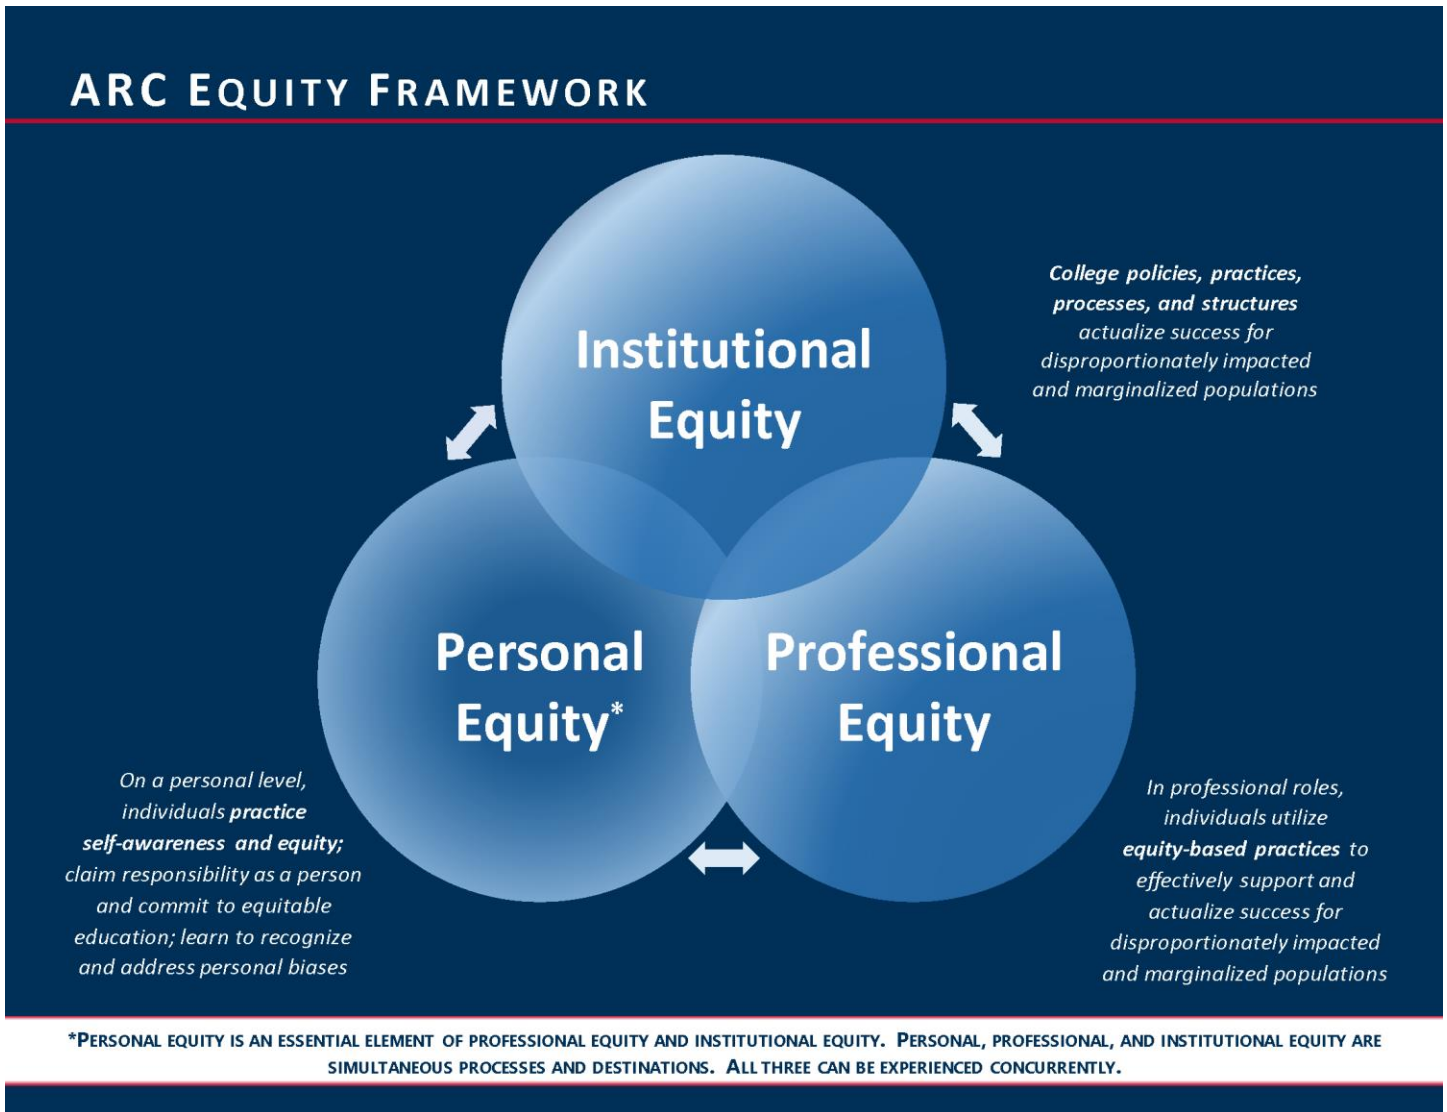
ARC EQUITY FRAMEWORK

Institutional Equity

College policies, practices, processes, and structures actualize success for disproportionately impacted and marginalized populations

Personal Equity*

Professional Equity

On a personal level, individuals practice self-awareness and equity; claim responsibility as a person and commit to equitable education; learn to recognize and address personal biases

In professional roles, individuals utilize equity-based practices to effectively support and actualize success for disproportionately impacted and marginalized populations

*PERSONAL EQUITY IS AN ESSENTIAL ELEMENT OF PROFESSIONAL EQUITY AND INSTITUTIONAL EQUITY. PERSONAL, PROFESSIONAL, AND INSTITUTIONAL EQUITY ARE SIMULTANEOUS PROCESSES AND DESTINATIONS. ALL THREE CAN BE EXPERIENCED CONCURRENTLY.